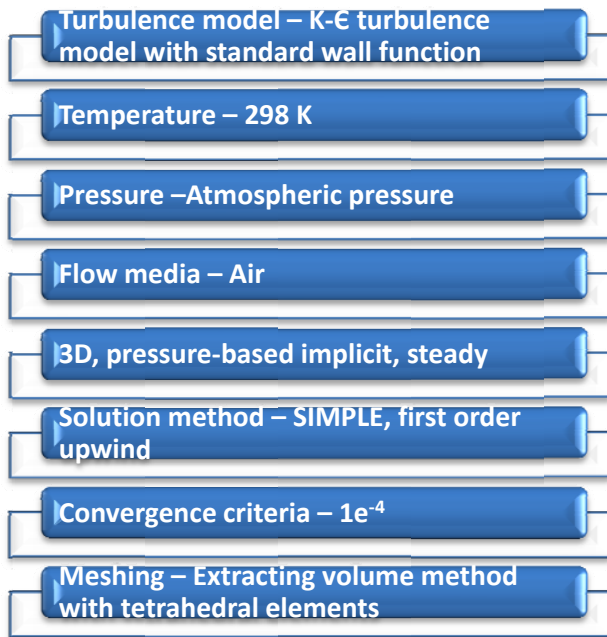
Turbulence model – K-Є turbulence model with standard wall function

Temperature – 298 K

Pressure –Atmospheric pressure

Flow media – Air

3D, pressure-based implicit, steady

Solution method – SIMPLE, first order upwind

Convergence criteria – $1e^{-4}$

Meshing – Extracting volume method with tetrahedral elements